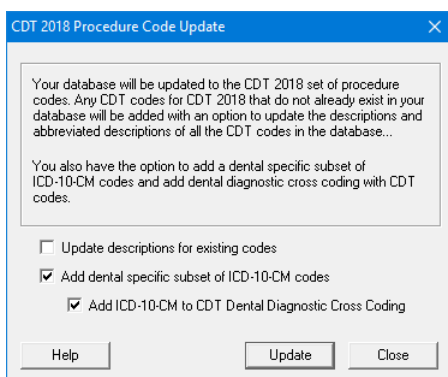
CDT 2018 Procedure Code Update

Your database will be updated to the CDT 2018 set of procedure codes. Any CDT codes for CDT 2018 that do not already exist in your database will be added with an option to update the descriptions and abbreviated descriptions of all the CDT codes in the database...

You also have the option to add a dental specific subset of ICD-10-CM codes and add dental diagnostic cross coding with CDT codes.

Update descriptions for existing codes

Add dental specific subset of ICD-10-CM codes

Add ICD-10-CM to CDT Dental Diagnostic Cross Coding

Help

Update

Close